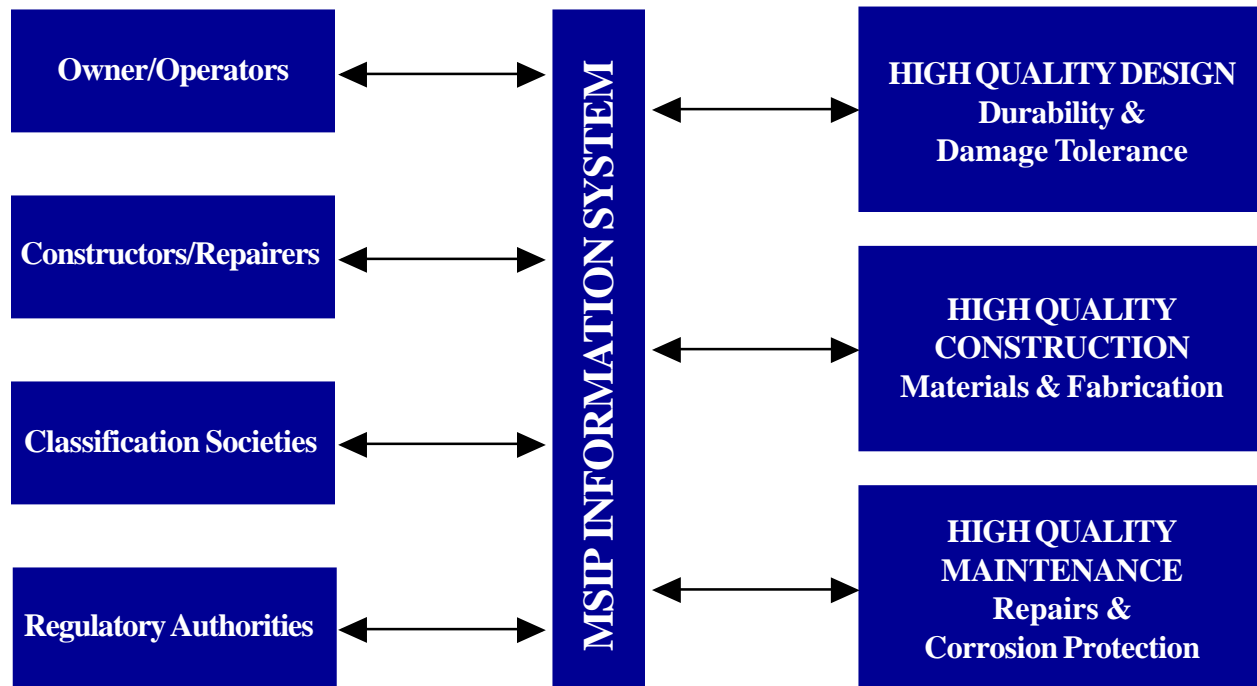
Owner/Operators

Constructors/Repairers

Classification Societies

Regulatory Authorities

MSIP INFORMATION SYSTEM

HIGH QUALITY DESIGN
Durability &
Damage Tolerance

HIGH QUALITY
CONSTRUCTION
Materials & Fabrication

HIGH QUALITY
MAINTENANCE
Repairs &
Corrosion Protection